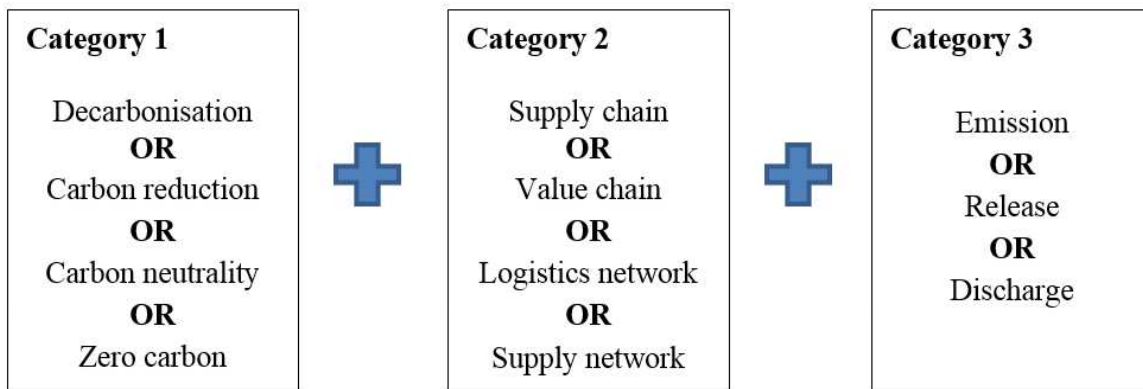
Category 1

Decarbonisation
OR
Carbon reduction
OR
Carbon neutrality
OR
Zero carbon

Category 2

Supply chain
OR
Value chain
OR
Logistics network
OR
Supply network

Category 3

Emission
OR
Release
OR
Discharge